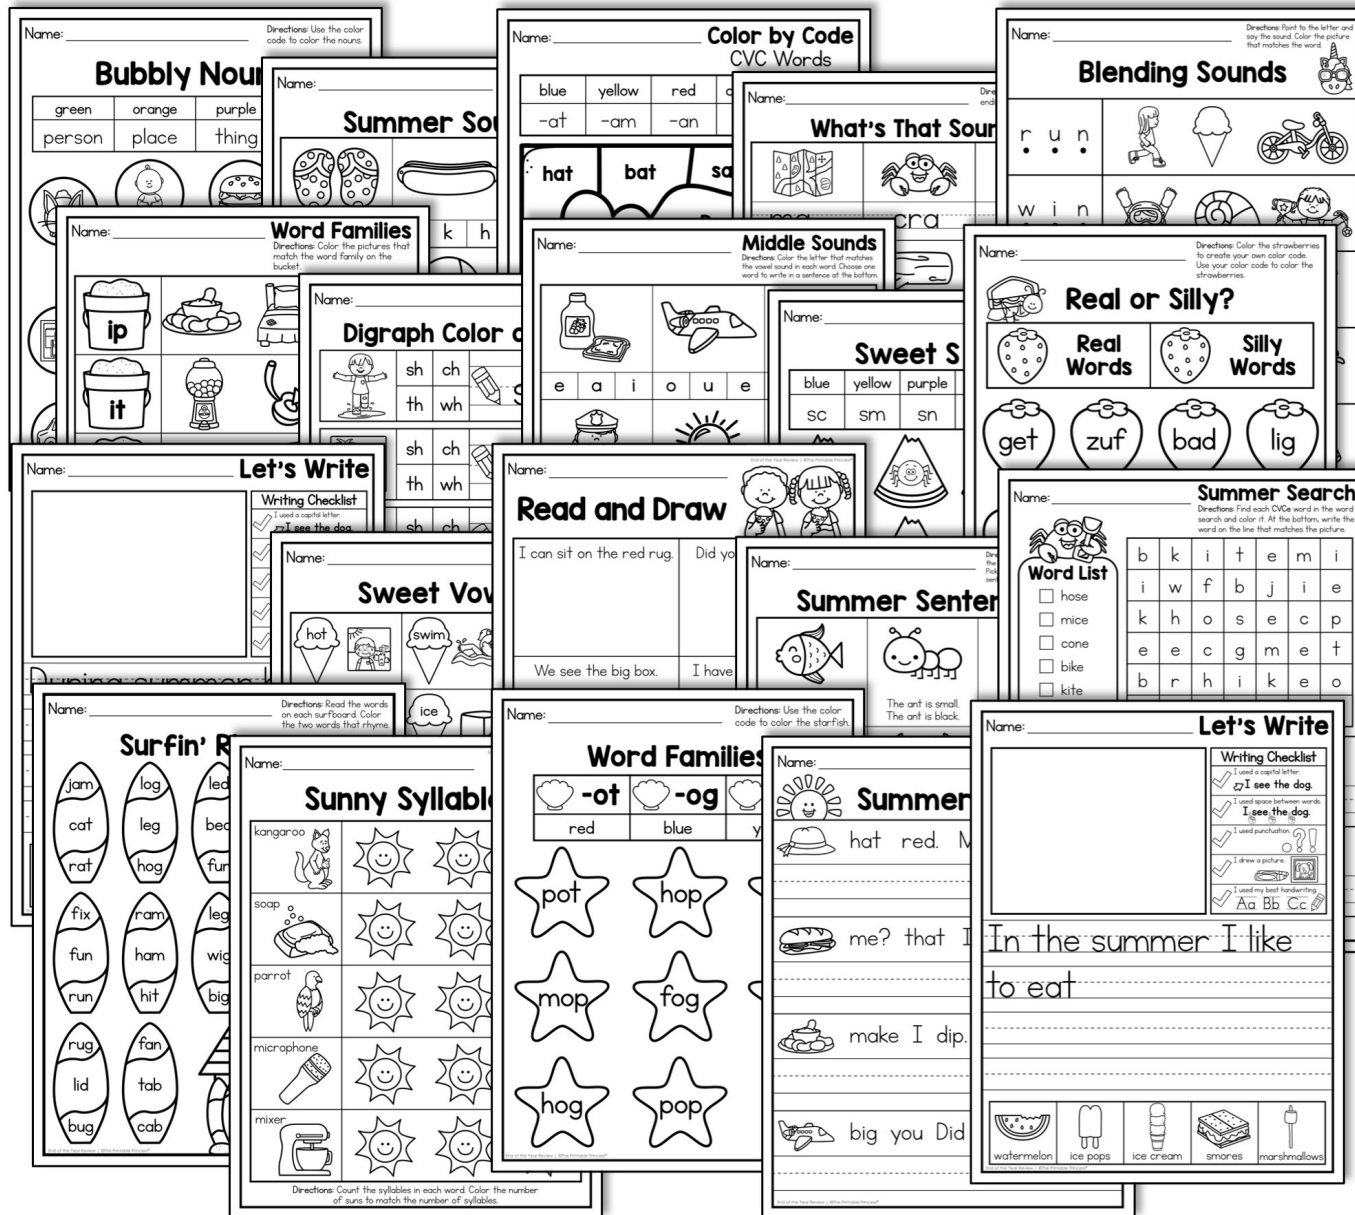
Name:
Directions: Use the color code to color the nouns.
Bubbly Noun
| green | orange | purple |
|---|---|---|
| person | place | thing |

Name:
Summer So

Name:
Color by Code
CVC Words
| blue | yellow | red |
|---|---|---|
| -at | -am | -an |
hat
bat
sa

Name:
What's That Sour
ma
cra

Name:
Directions: Point to the letter and say the sound. Color the picture that matches the word.
Blending Sounds
r u n
w i n

Name:
Word Families
Directions: Color the pictures that match the word family on the bucket.
ip
it

Name:
Digraph Color
sh ch
th wh
sh ch
th wh
sh ch

Name:
Middle Sounds
Directions: Color the letter that matches the vowel sound in each word. Choose one word to write in a sentence at the bottom.
e a i o u e

Name:
Sweet S
| blue | yellow | purple |
|---|---|---|
| sc | sm | sn |

Name:
Directions: Color the strawberries to create your own color code. Use your color code to color the strawberries.
Real or Silly?
Real Words
Silly Words
get
zuf
bad
lig

Name:
Let's Write
Writing Checklist
I used a capital letter.
I see the dog.

Name:
Sweet Vow
hot
swim
ice

Name:
Read and Draw
I can sit on the red rug.
Did yo
We see the big box.
I have

Name:
Summer Senter
The ant is small.
The ant is black.

Name:
Summer Search
Directions: Find each CVCe word in the word search and color it. At the bottom, write the word on the line that matches the picture.
Word List
hose
mice
cone
bike
kite
| b | k | i | t | e | m | i |
|---|---|---|---|---|---|---|
| i | w | f | b | j | i | e |
| k | h | o | s | e | c | p |
| e | e | c | g | m | e | t |
| b | r | h | i | k | e | o |

Name:
Directions: Read the words on each surfboard. Color the two words that rhyme.
Surfin' R
jam
cat
rat
log
leg
hog
led
bed
fun
fix
fun
run
ram
ham
hit
leg
wig
big
rug
lid
bug
fan
tab
cab

Name:
Sunny Syllabl
kangaroo
soap
parrot
microphone
mixer
Directions: Count the syllables in each word. Color the number of suns to match the number of syllables.

Name:
Directions: Use the color code to color the starfish.
Word Families
-ot
-og
red
blue
pot
hop
mop
fog
hog
pop

Name:
Summer
hat red. M
me? that I
make I dip.
big you Did

Name:
Let's Write
Writing Checklist
I used a capital letter.
I see the dog.
I used space between words.
I see the dog.
I used punctuation.
.?!
I drew a picture.
I used my best handwriting.
Aa Bb Cc
In the summer I like to eat
watermelon
ice pops
ice cream
smores
marshmallows